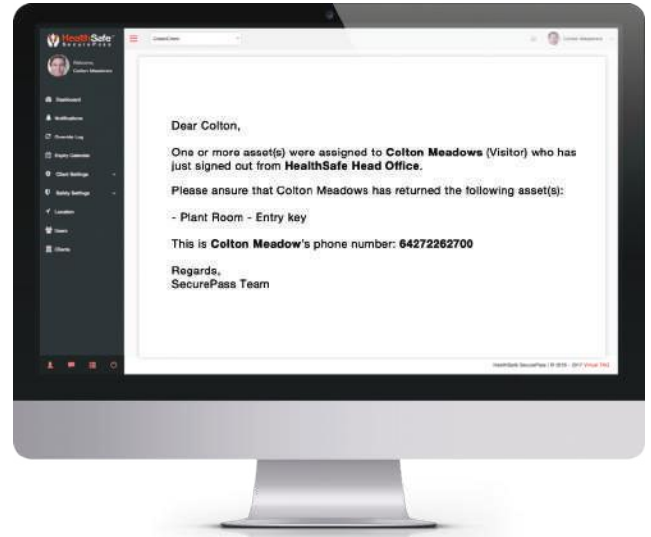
HealthSafe SecurePass

Welcome,
Colton Meadows

Dashboard
Notifications
Override Log
Expiry Calendar
Client Settings
Safety Settings
Location
Users
Clients

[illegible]

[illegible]

Dear Colton,

One or more asset(s) were assigned to **Colton Meadows** (Visitor) who has just signed out from **HealthSafe Head Office.**

Please ansure that Colton Meadows has returned the following asset(s):

- Plant Room - Entry key

This is **Colton Meadow**'s phone number: **64272262700**

Regards,
SecurePass Team

HealthSafe SecurePass | © 2016 - 2017 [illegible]